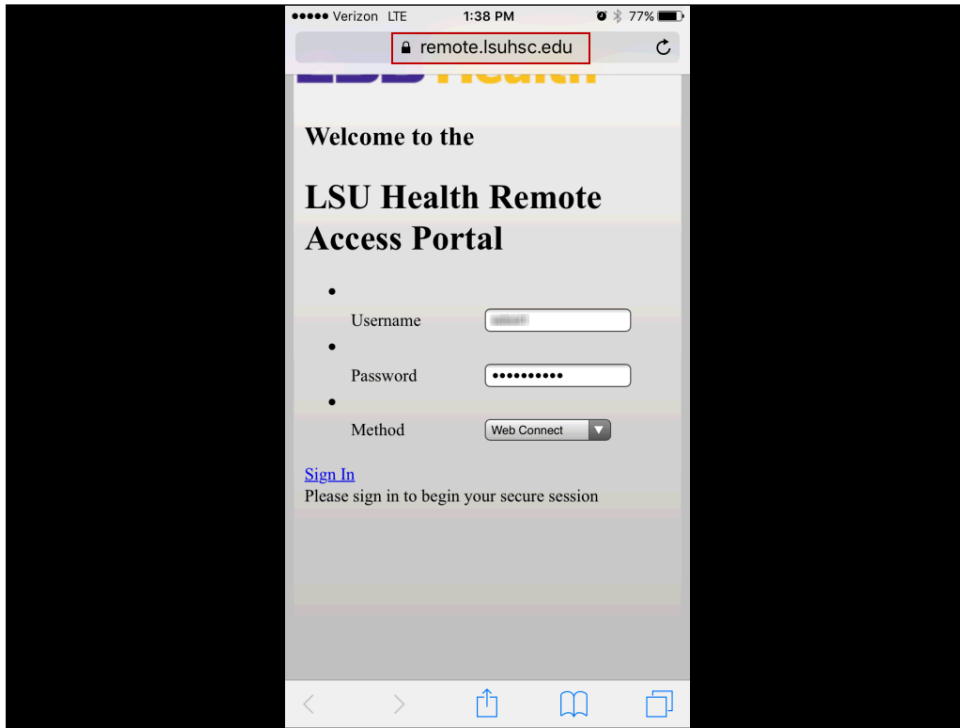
●●●●● Verizon LTE 1:38 PM 77%

remote.lsuhsc.edu

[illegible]

Welcome to the

LSU Health Remote Access Portal

- Username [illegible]
- Password ••••••••••
- Method Web Connect

Sign In
Please sign in to begin your secure session